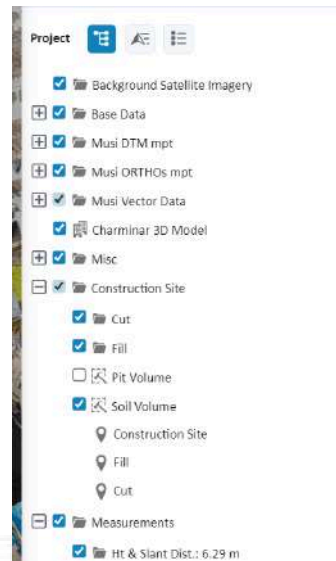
Project

Background Satellite Imagery
Base Data
Musi DTM mpt
Musi ORTHOs mpt
Musi Vector Data
Charminar 3D Model
Misc
Construction Site
Cut
Fill
Pit Volume
Soil Volume
Construction Site
Fill
Cut
Measurements
Ht & Slant Dist.: 6.29 m